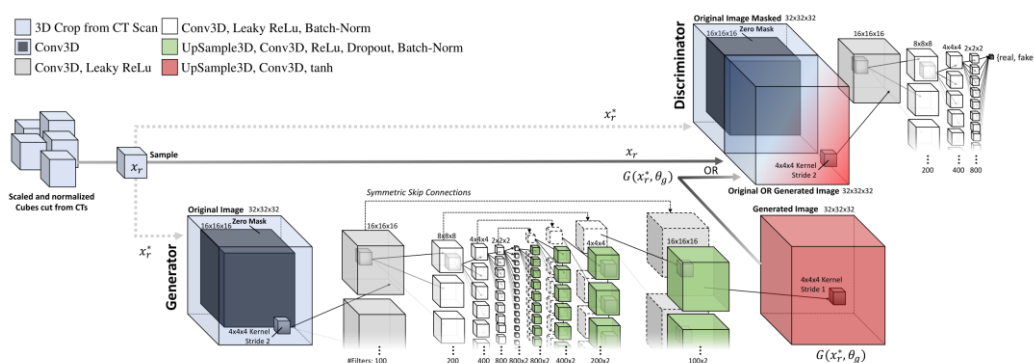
3D Crop from CT Scan
Conv3D
Conv3D, Leaky ReLu
Conv3D, Leaky ReLu, Batch-Norm
UpSample3D, Conv3D, ReLu, Dropout, Batch-Norm
UpSample3D, Conv3D, tanh

Discriminator
Original Image Masked 32x32x32
16x16x16 Zero Mask
16x16x16
8x8x8
4x4x4
2x2x2
{real, fake}
4x4x4 Kernel Stride 2
200
400
800
Original OR Generated Image 32x32x32

Scaled and normalized Cubes cut from CTs
$x_r$
Sample
$x_r^*$
$x_r$
$G(x_r^*, \theta_g)$
OR
$x_r^*$

Symmetric Skip Connections

Generator
Original Image 32x32x32
16x16x16 Zero Mask
4x4x4 Kernel Stride 2
16x16x16
8x8x8
4x4x4
2x2x2
4x4x4
16x16x16
#Filters: 100
200
400
800
800x2
800x2
400x2
200x2
100x2

Generated Image 32x32x32
4x4x4 Kernel Stride 1
$G(x_r^*, \theta_g)$